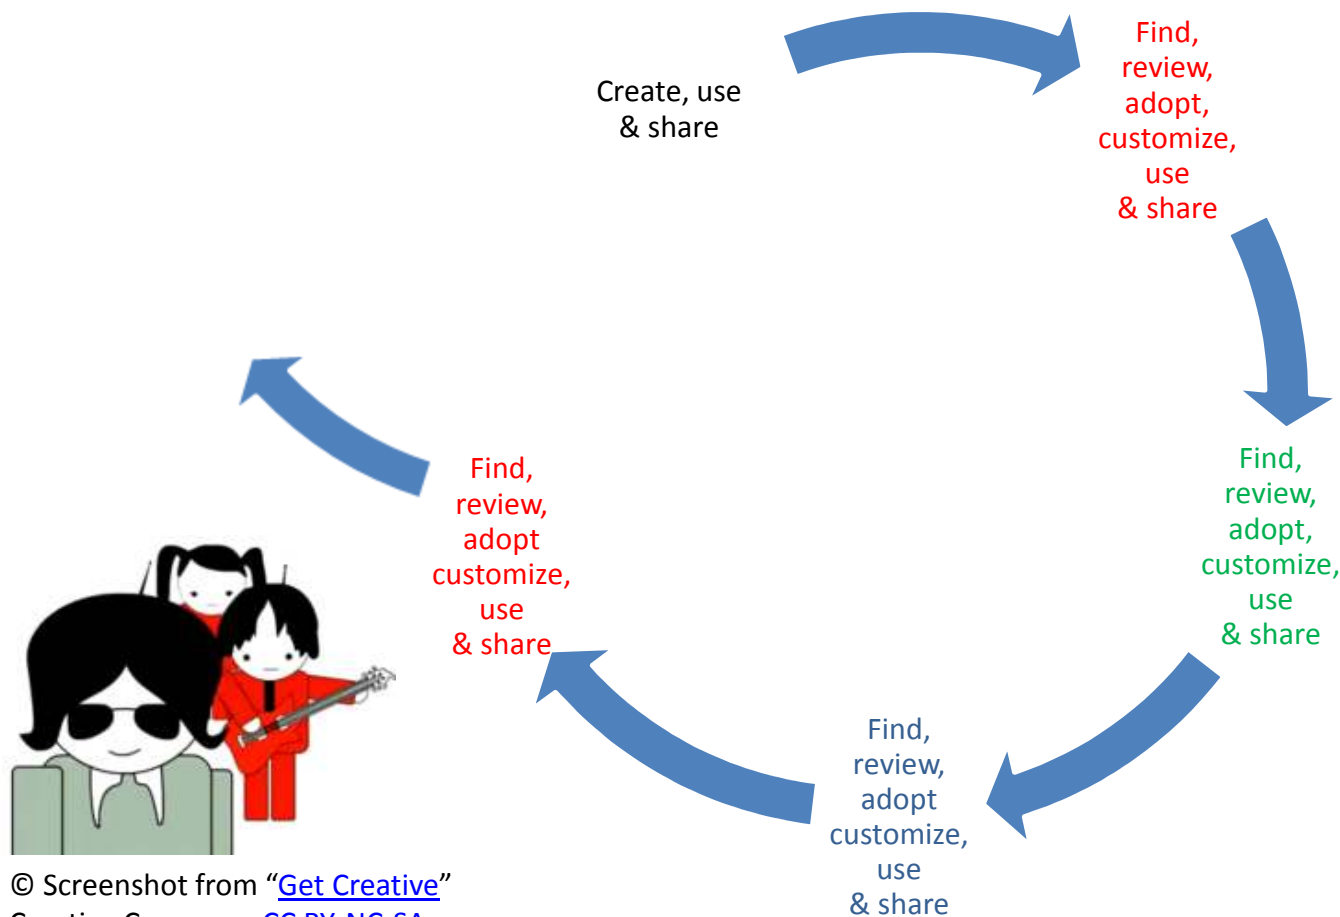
Create, use & share

Find, review, adopt, customize, use & share

Find, review, adopt, customize, use & share

Find, review, adopt customize, use & share

Find, review, adopt customize, use & share

© Screenshot from "Get Creative"
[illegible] CC BY-NC-SA